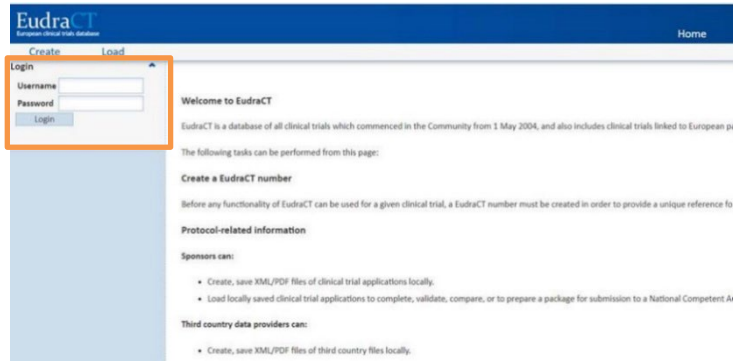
EudraCT
European clinical trials database

Home

Create Load

Login
Username
Password
Login

Welcome to EudraCT

EudraCT is a database of all clinical trials which commenced in the Community from 1 May 2004, and also includes clinical trials linked to European pa

The following tasks can be performed from this page:

Create a EudraCT number

Before any functionality of EudraCT can be used for a given clinical trial, a EudraCT number must be created in order to provide a unique reference fo

Protocol-related information

Sponsors can:

- Create, save XML/PDF files of clinical trial applications locally.
- Load locally saved clinical trial applications to complete, validate, compare, or to prepare a package for submission to a National Competent A

Third country data providers can:

- Create, save XML/PDF files of third country files locally.